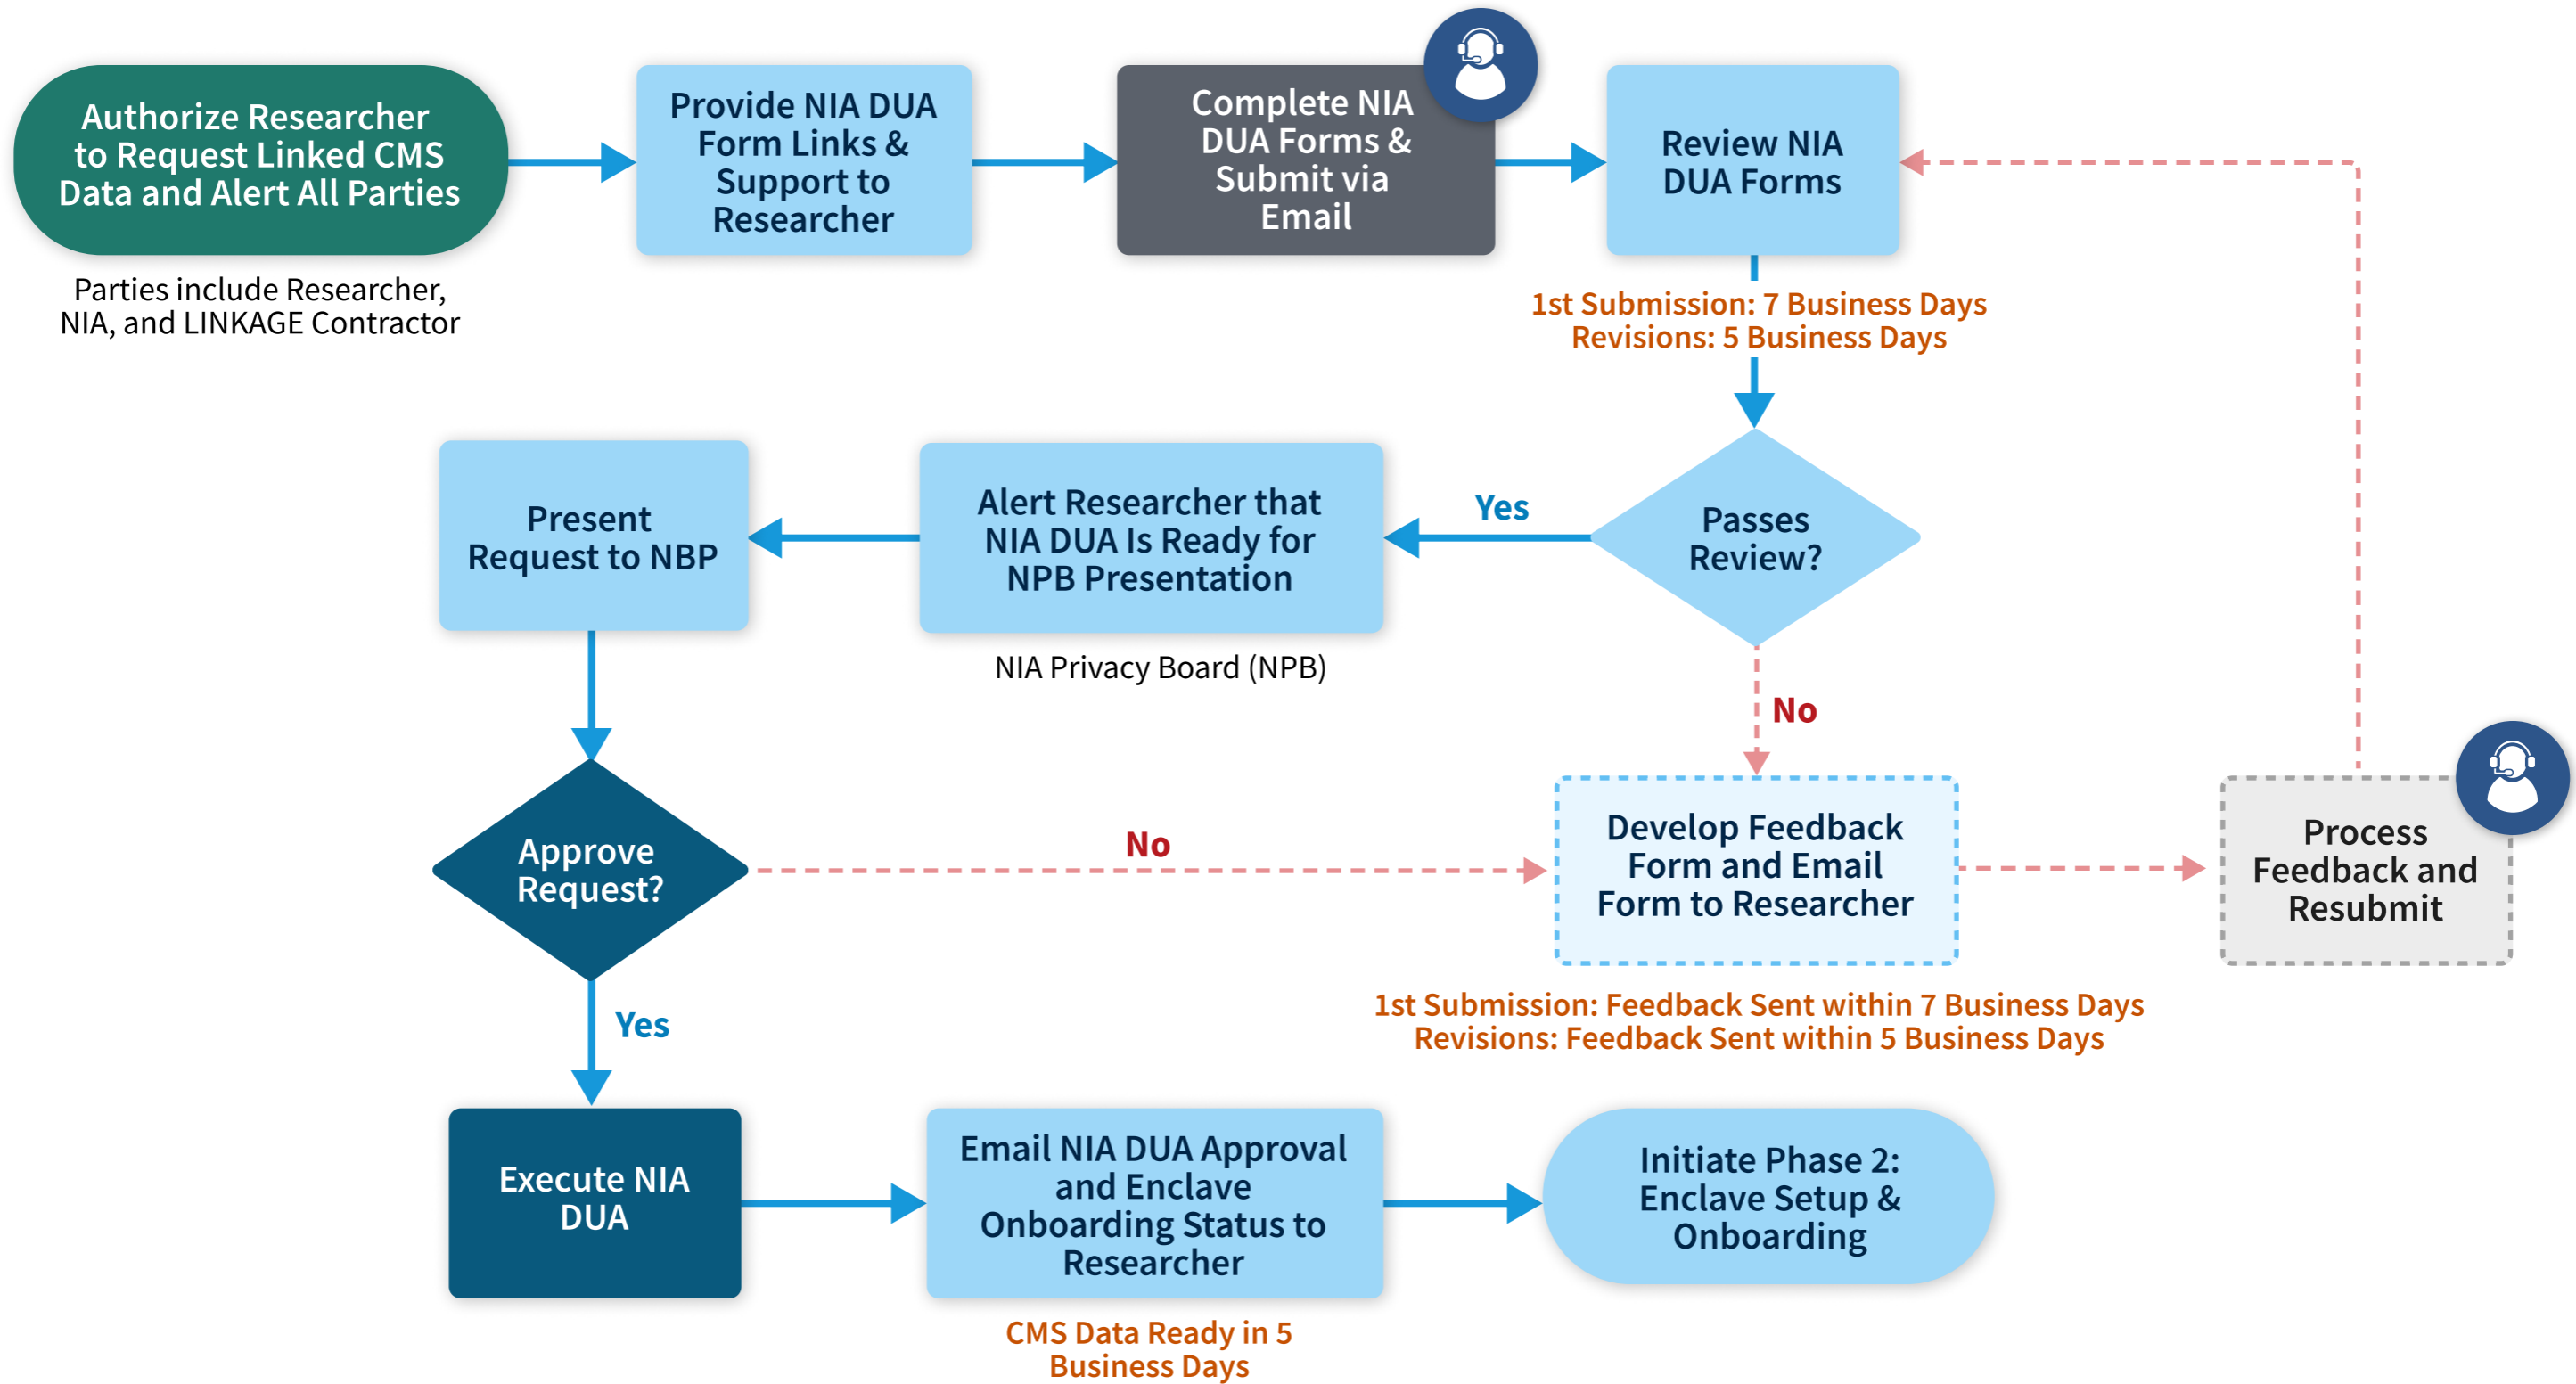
Authorize Researcher to Request Linked CMS Data and Alert All Parties

Parties include Researcher, NIA, and LINKAGE Contractor

Provide NIA DUA Form Links & Support to Researcher

Complete NIA DUA Forms & Submit via Email

Review NIA DUA Forms

1st Submission: 7 Business Days
Revisions: 5 Business Days

Passes Review?

Yes

Alert Researcher that NIA DUA Is Ready for NPB Presentation

NIA Privacy Board (NPB)

Present Request to NBP

No

Approve Request?

No

Develop Feedback Form and Email Form to Researcher

Process Feedback and Resubmit

1st Submission: Feedback Sent within 7 Business Days
Revisions: Feedback Sent within 5 Business Days

Yes

Execute NIA DUA

Email NIA DUA Approval and Enclave Onboarding Status to Researcher

CMS Data Ready in 5 Business Days

Initiate Phase 2: Enclave Setup & Onboarding